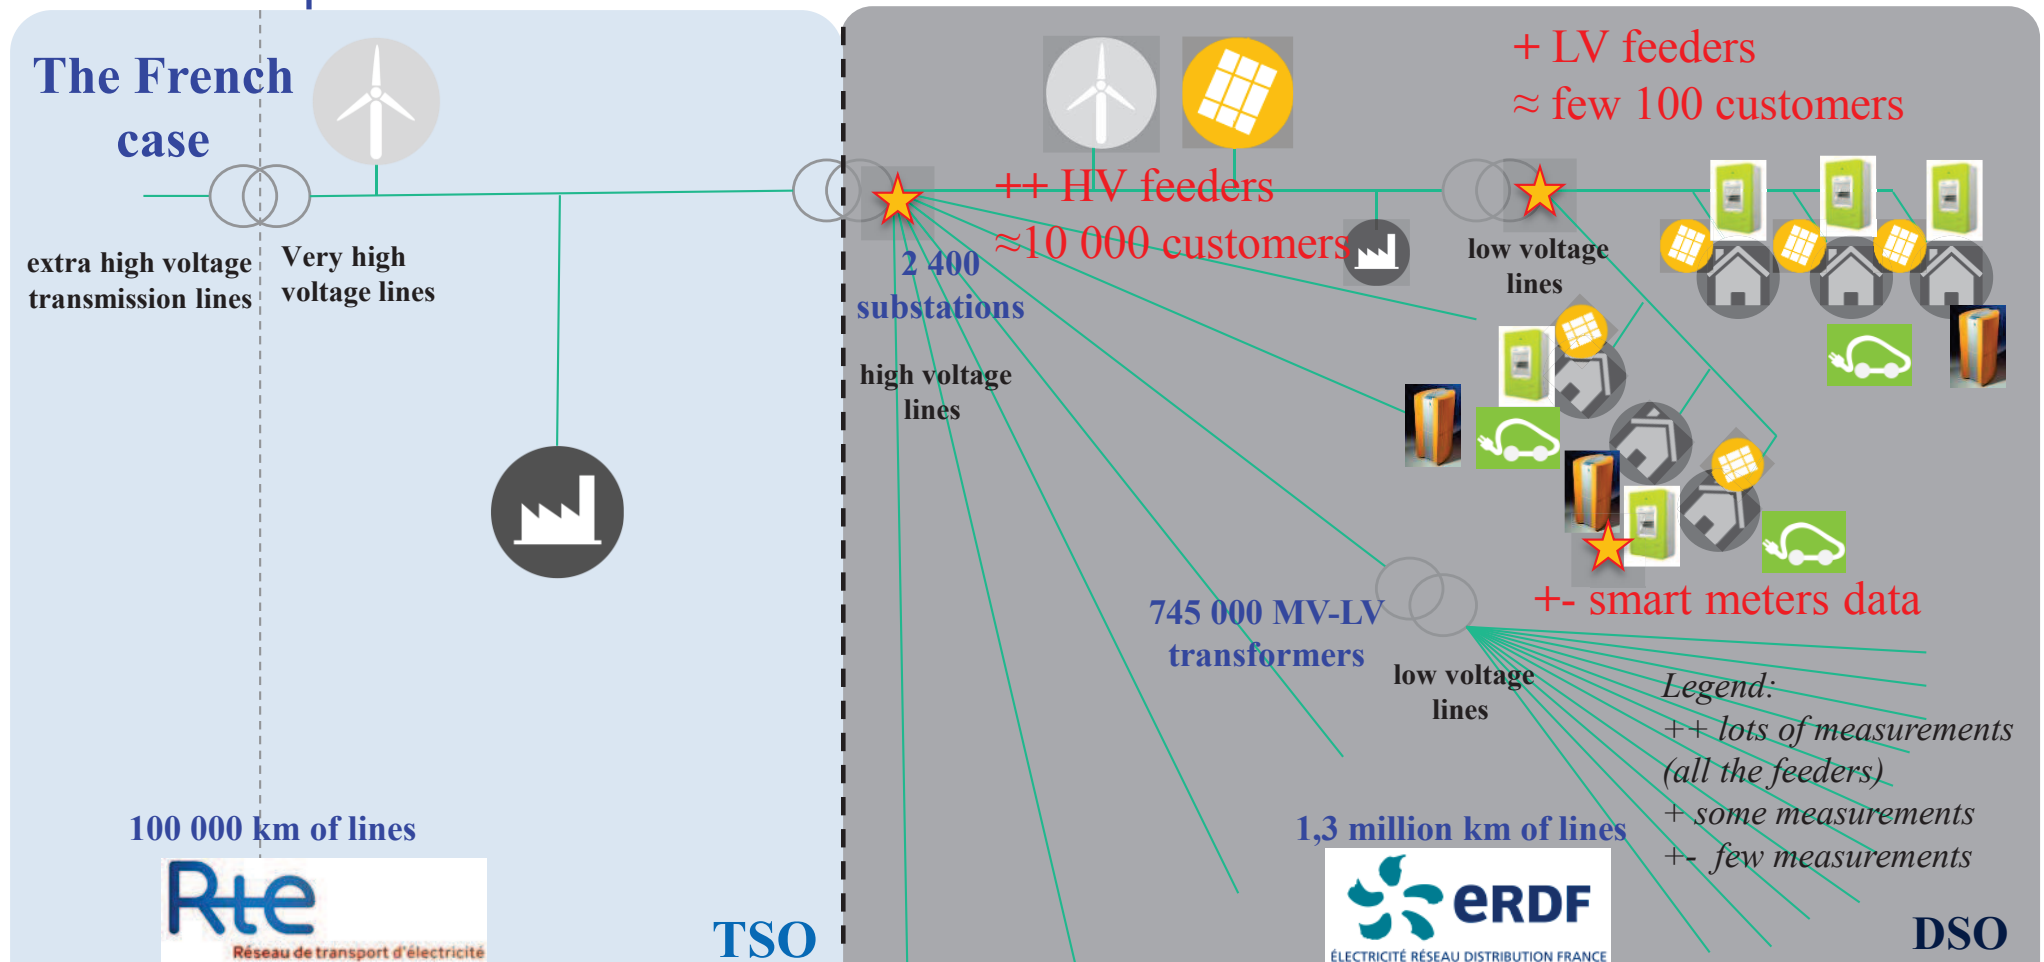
The French case

extra high voltage transmission lines

Very high voltage lines

100 000 km of lines

Rte
Réseau de transport d'électricité

TSO

+ LV feeders
≈ few 100 customers

++ HV feeders
≈10 000 customers

2 400 substations

high voltage lines

low voltage lines

745 000 MV-LV transformers

low voltage lines

+- smart meters data

Legend:
++ lots of measurements (all the feeders)
+ some measurements
+- few measurements

1,3 million km of lines

eRDF
ÉLECTRICITÉ RÉSEAU DISTRIBUTION FRANCE

DSO